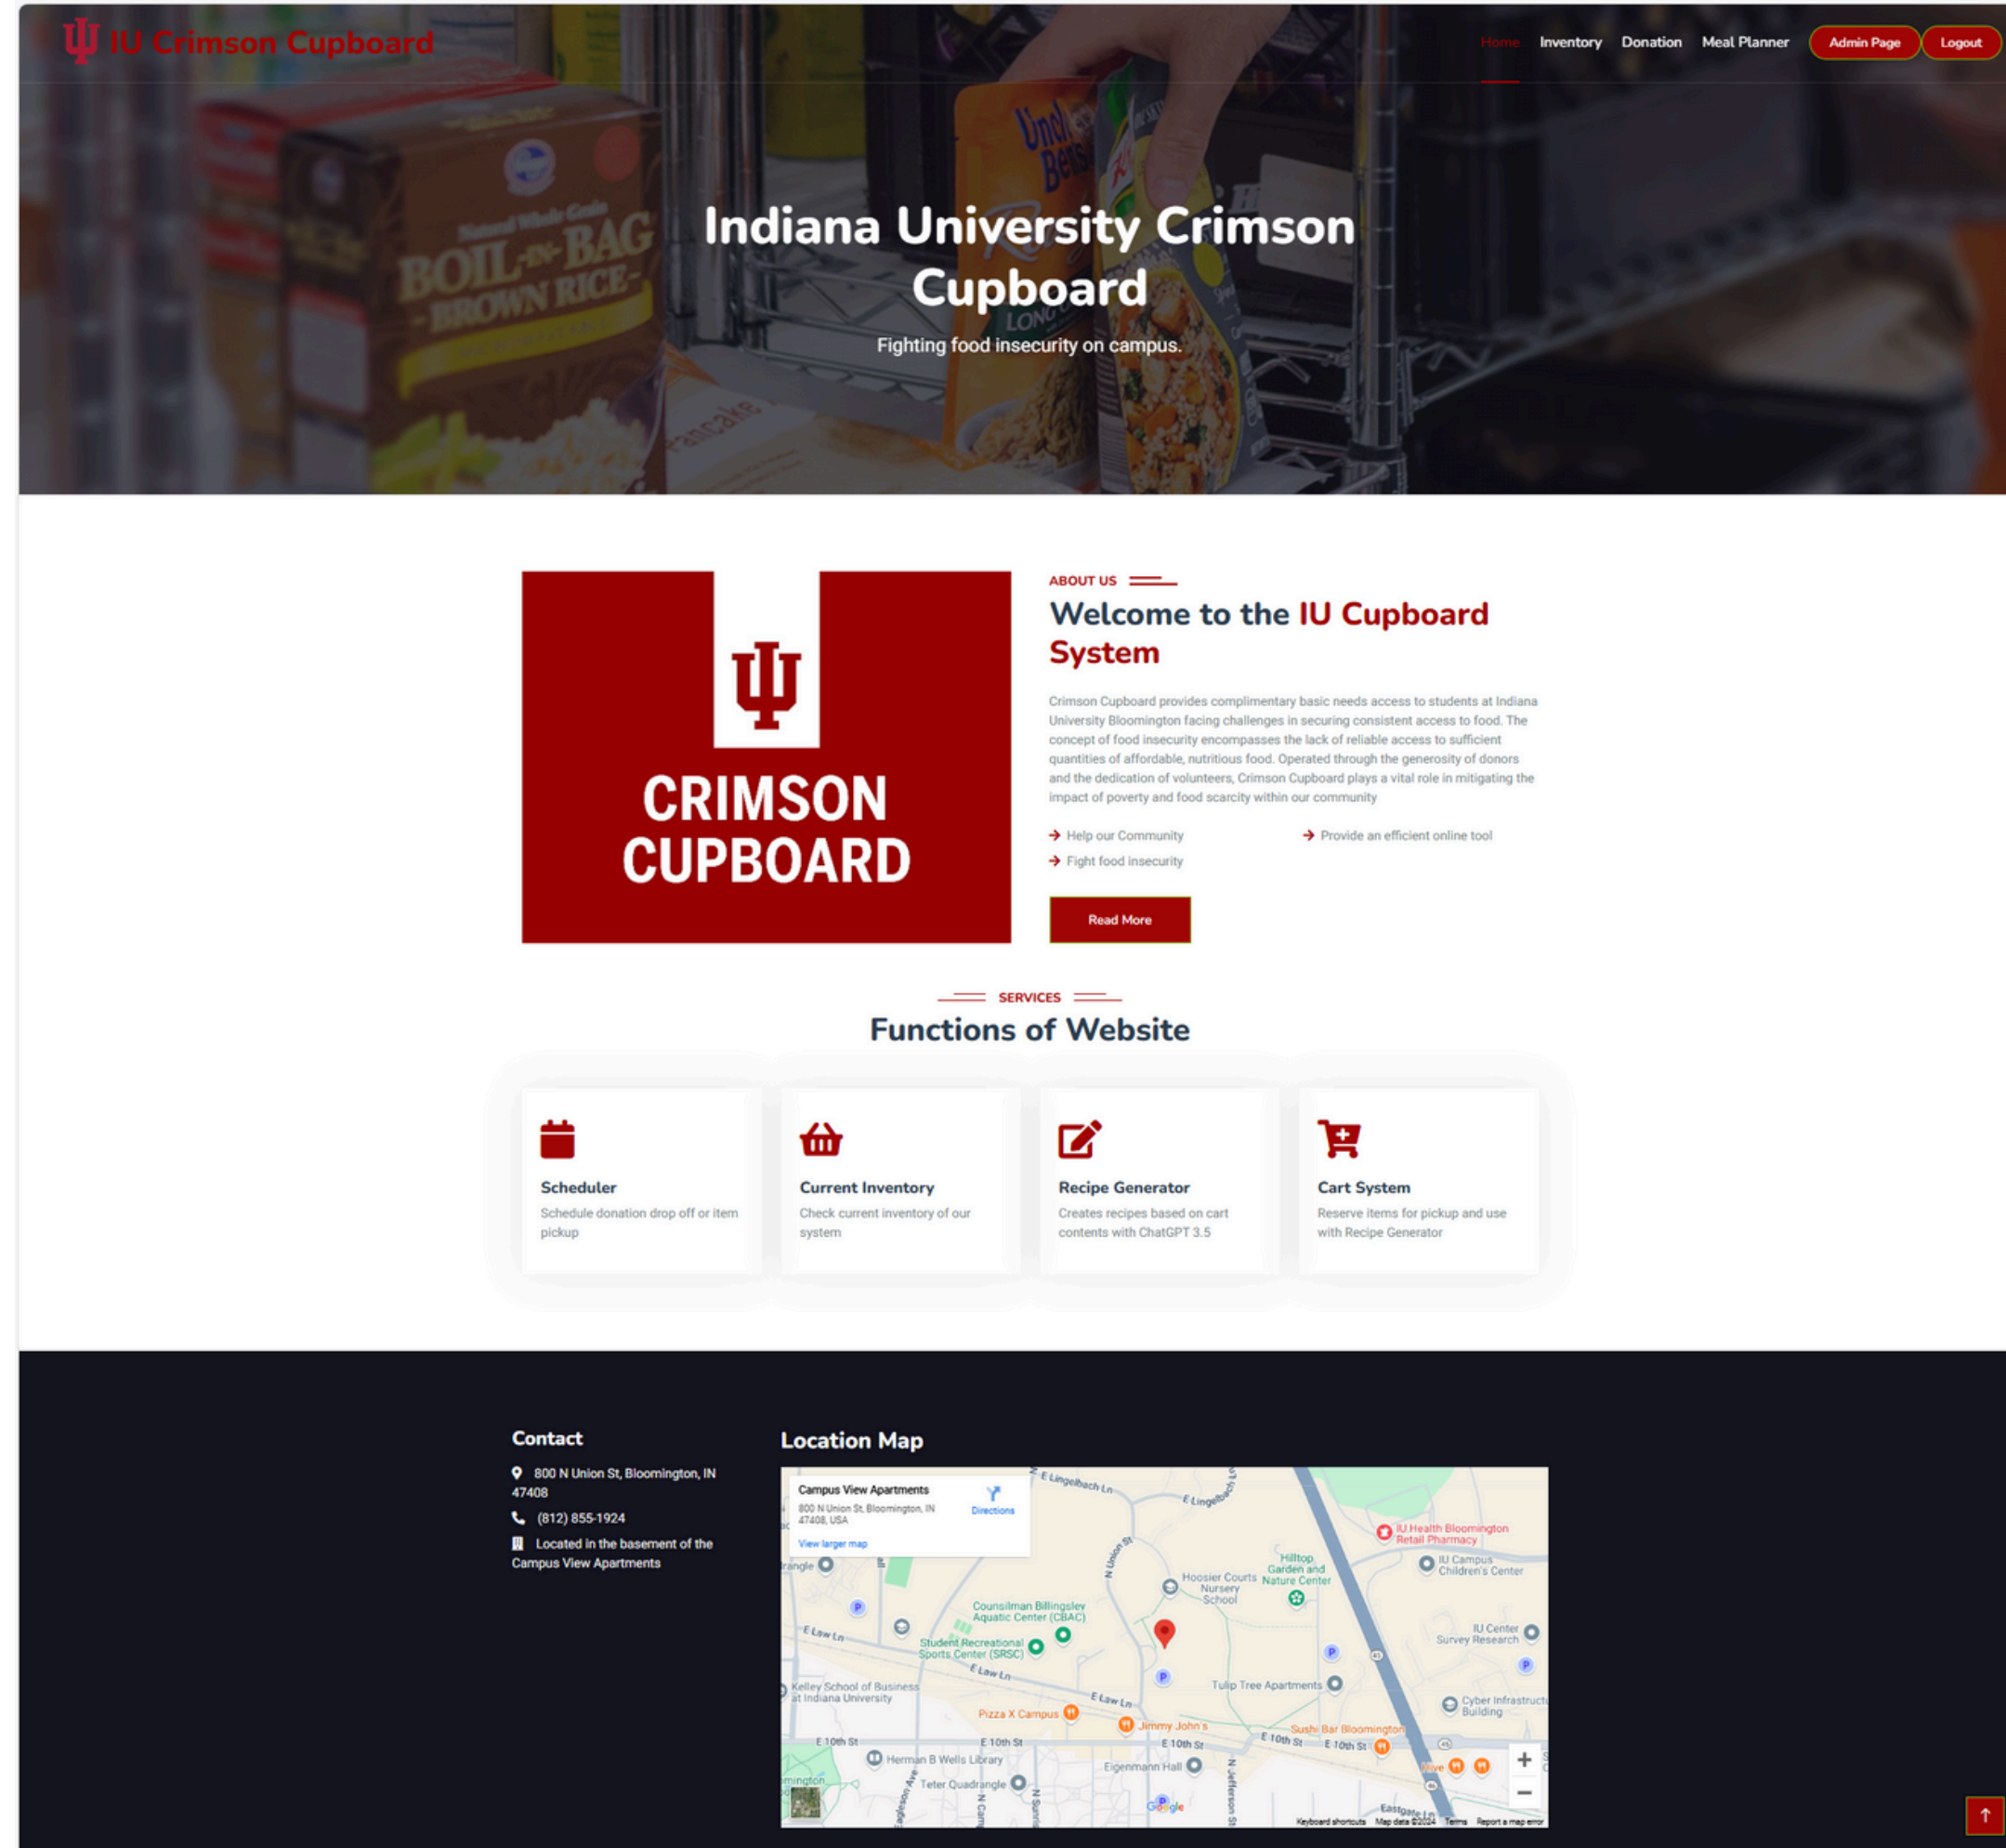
IU Crimson Cupboard

Home Inventory Donation Meal Planner Admin Page Logout

Indiana University Crimson Cupboard

Fighting food insecurity on campus.

CRIMSON CUPBOARD

ABOUT US

Welcome to the IU Cupboard System

Crimson Cupboard provides complimentary basic needs access to students at Indiana University Bloomington facing challenges in securing consistent access to food. The concept of food insecurity encompasses the lack of reliable access to sufficient quantities of affordable, nutritious food. Operated through the generosity of donors and the dedication of volunteers, Crimson Cupboard plays a vital role in mitigating the impact of poverty and food scarcity within our community

Help our Community
Provide an efficient online tool
Fight food insecurity

Read More

SERVICES

Functions of Website

Scheduler
Schedule donation drop off or item pickup

Current Inventory
Check current inventory of our system

Recipe Generator
Creates recipes based on cart contents with ChatGPT 3.5

Cart System
Reserve items for pickup and use with Recipe Generator

Contact

800 N Union St, Bloomington, IN 47408

(812) 855-1924

Located in the basement of the Campus View Apartments

Location Map

Campus View Apartments
800 N Union St, Bloomington, IN 47408, USA
Directions
View larger map

E Lingelbach Ln
N Union St
IU Health Bloomington Retail Pharmacy
IU Campus Children's Center
Hilltop Garden and Nature Center
Hoosier Courts Nursery School
Counsilman Billingsley Aquatic Center (CBAC)
Student Recreational Sports Center (SRSC)
E Law Ln
IU Center Survey Research
Tulip Tree Apartments
Kelley School of Business at Indiana University
Cyber Infrastructure Building
Pizza X Campus
Jimmy John's
Sushi Bar Bloomington
E 10th St
Herman B Wells Library
Eigenmann Hall
Teter Quadrangle
Google
Keyboard shortcuts Map data ©2024 Terms Report a map error